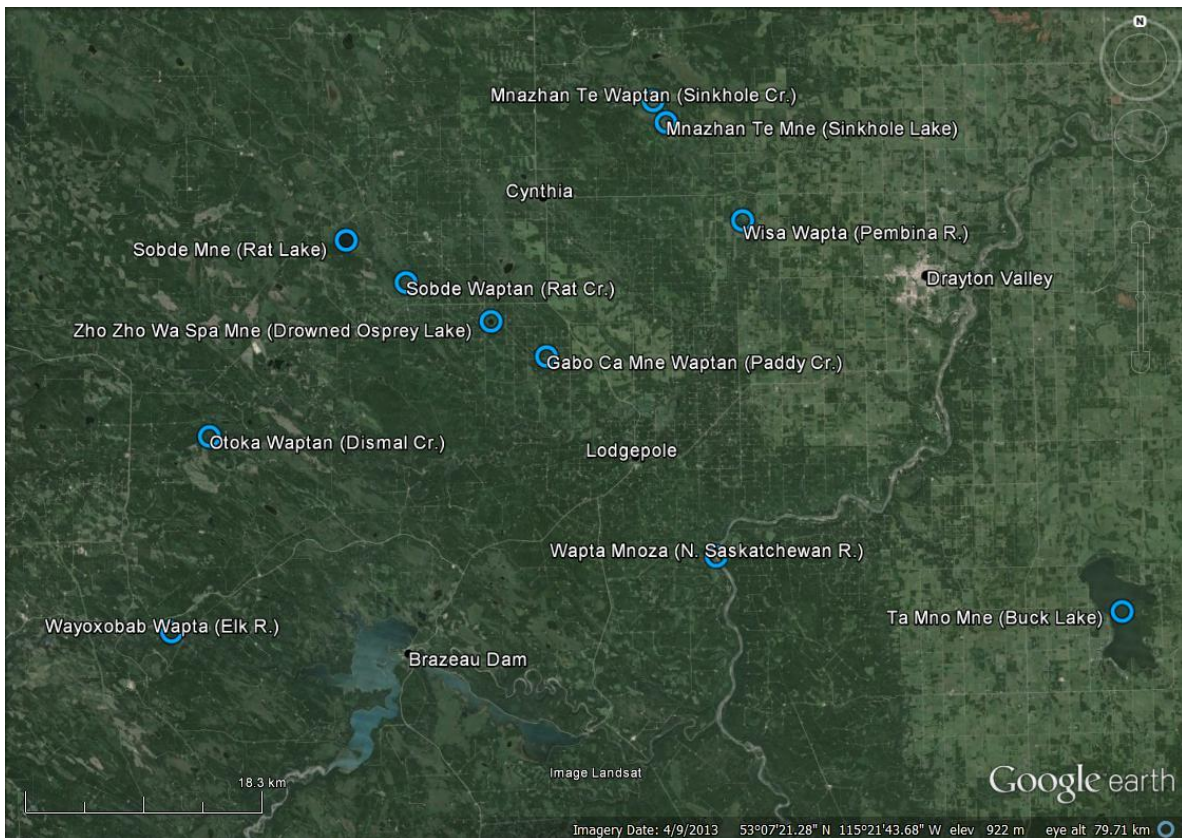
N

Mnazhan Te Waptan (Sinkhole Cr.)
Mnazhan Te Mne (Sinkhole Lake)

Cynthia

Wisa Wapta (Pembina R.)

Sobde Mne (Rat Lake)

Sobde Waptan (Rat Cr.)

Drayton Valley

Zho Zho Wa Spa Mne (Drowned Osprey Lake)

Gabo Ca Mne Waptan (Paddy Cr.)

Otoka Waptan (Dismal Cr.)

Lodgepole

Wapta Mnoza (N. Saskatchewan R.)

Ta Mno Mne (Buck Lake)

Wayoxobab Wapta (Elk R.)

Brazeau Dam

18.3 km

Image Landsat

Google earth

Imagery Date: 4/9/2013 53°07'21.28" N 115°21'43.68" W elev 922 m eye alt 79.71 km